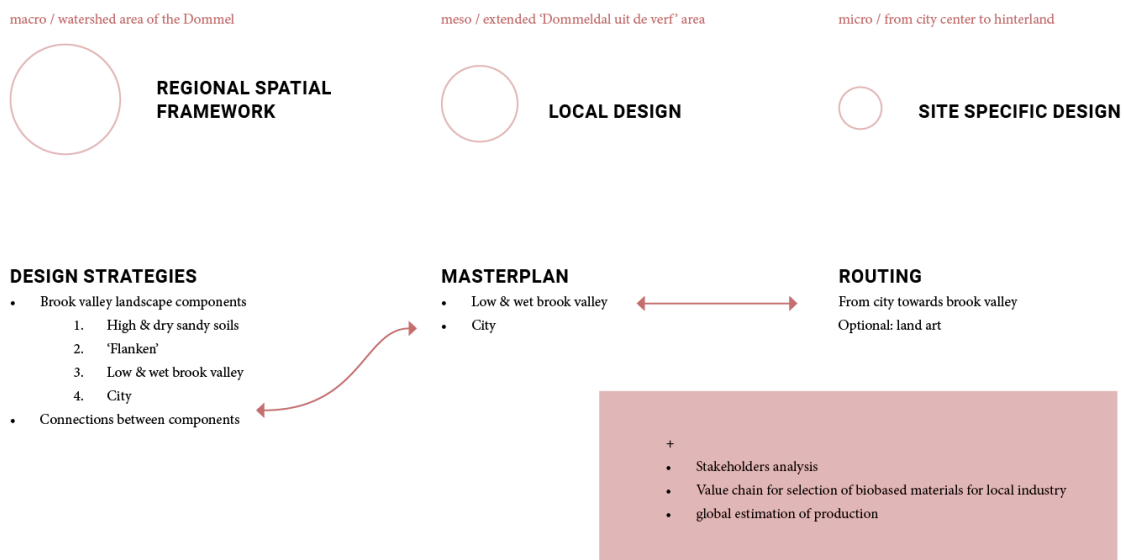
macro / watershed area of the Dommel

REGIONAL SPATIAL FRAMEWORK

meso / extended 'Dommeldal uit de verf' area

LOCAL DESIGN

micro / from city center to hinterland

SITE SPECIFIC DESIGN

DESIGN STRATEGIES

- Brook valley landscape components
  1. High & dry sandy soils
  2. 'Flanken'
  3. Low & wet brook valley
  4. City
- Connections between components

MASTERPLAN

- Low & wet brook valley
- City

ROUTING

From city towards brook valley
Optional: land art

+

- Stakeholders analysis
- Value chain for selection of biobased materials for local industry
- global estimation of production